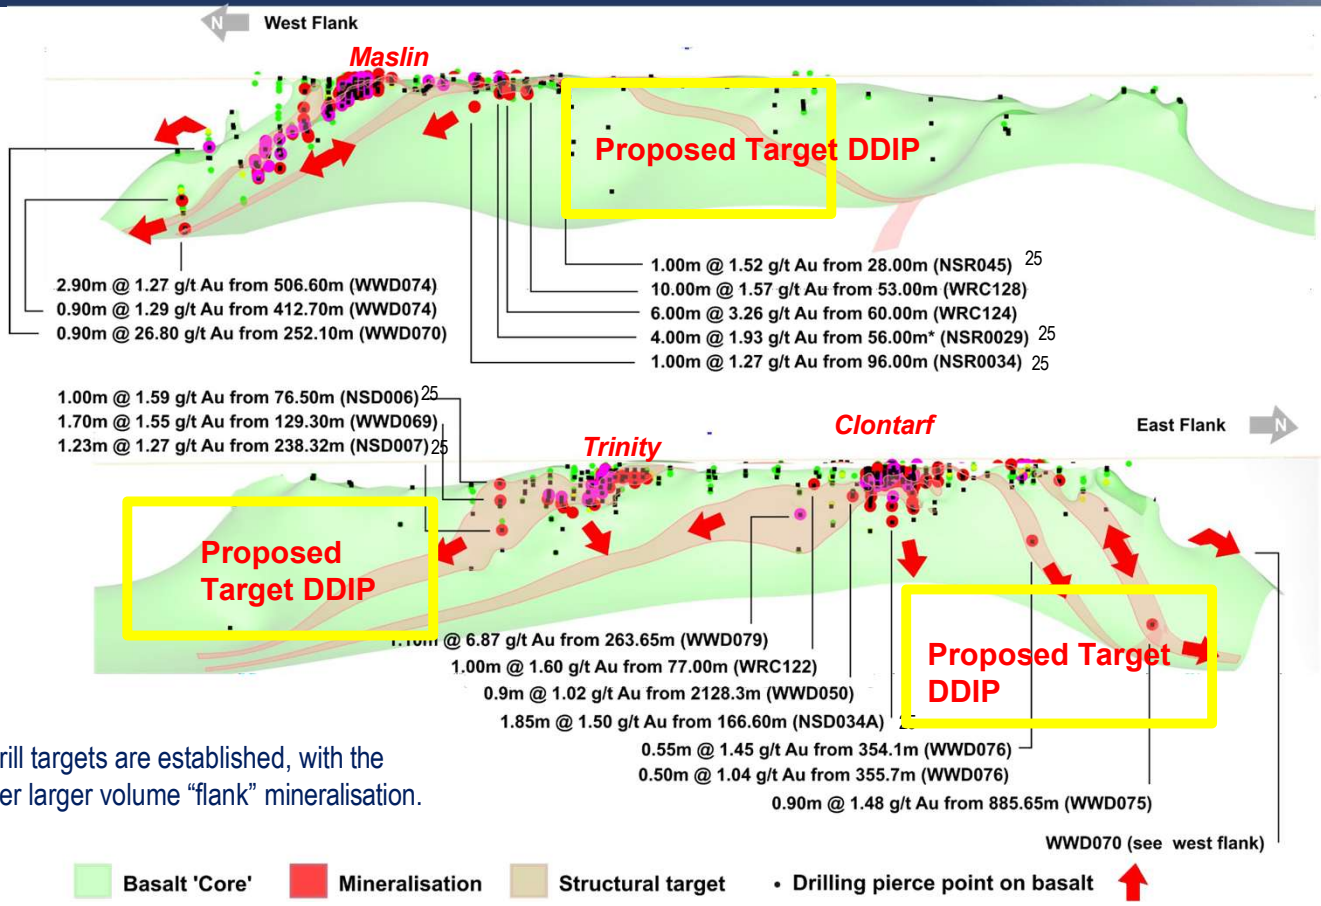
N West Flank

Maslin

Proposed Target DDIP

2.90m @ 1.27 g/t Au from 506.60m (WWD074)
0.90m @ 1.29 g/t Au from 412.70m (WWD074)
0.90m @ 26.80 g/t Au from 252.10m (WWD070)

1.00m @ 1.52 g/t Au from 28.00m (NSR045) 25
10.00m @ 1.57 g/t Au from 53.00m (WRC128)
6.00m @ 3.26 g/t Au from 60.00m (WRC124)
4.00m @ 1.93 g/t Au from 56.00m* (NSR0029) 25
1.00m @ 1.27 g/t Au from 96.00m (NSR0034) 25

1.00m @ 1.59 g/t Au from 76.50m (NSD006) 25
1.70m @ 1.55 g/t Au from 129.30m (WWD069)
1.23m @ 1.27 g/t Au from 238.32m (NSD007) 25

Trinity

Clontarf

East Flank N

Proposed Target DDIP

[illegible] @ 6.87 g/t Au from 263.65m (WWD079)
1.00m @ 1.60 g/t Au from 77.00m (WRC122)
0.9m @ 1.02 g/t Au from 2128.3m (WWD050)
1.85m @ 1.50 g/t Au from 166.60m (NSD034A) 25
0.55m @ 1.45 g/t Au from 354.1m (WWD076)
0.50m @ 1.04 g/t Au from 355.7m (WWD076)
0.90m @ 1.48 g/t Au from 885.65m (WWD075)

Proposed Target DDIP

rill targets are established, with the
er larger volume “flank” mineralisation.

WWD070 (see west flank)

Basalt 'Core' Mineralisation Structural target • Drilling pierce point on basalt